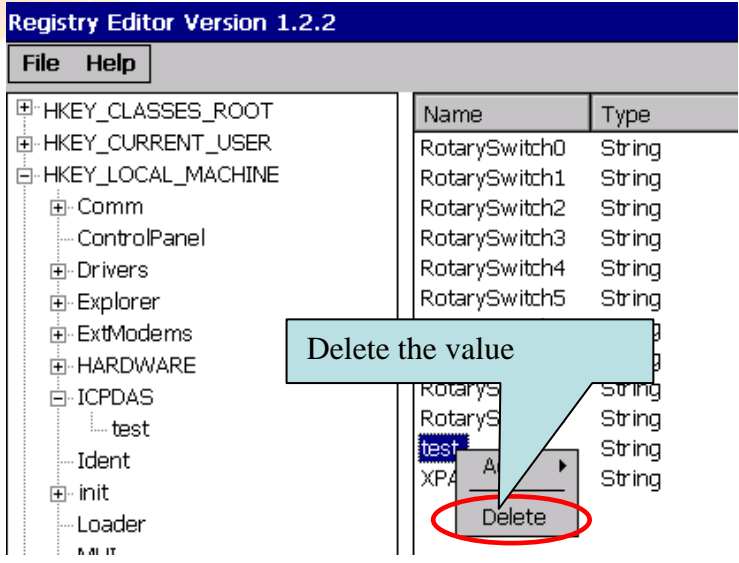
Registry Editor Version 1.2.2

File Help

HKEY_CLASSES_ROOT
HKEY_CURRENT_USER
HKEY_LOCAL_MACHINE
Comm
ControlPanel
Drivers
Explorer
ExtModems
HARDWARE
ICPDAS
test
Ident
init
Loader
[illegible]

| Name | Type |
|---|---|
| RotarySwitch0 | String |
| RotarySwitch1 | String |
| RotarySwitch2 | String |
| RotarySwitch3 | String |
| RotarySwitch4 | String |
| RotarySwitch5 | String |
| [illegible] | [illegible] |
| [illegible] | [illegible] |
| RotaryS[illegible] | String |
| RotaryS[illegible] | String |
| test | String |
| XPA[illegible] | String |

Delete the value

A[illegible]
Delete